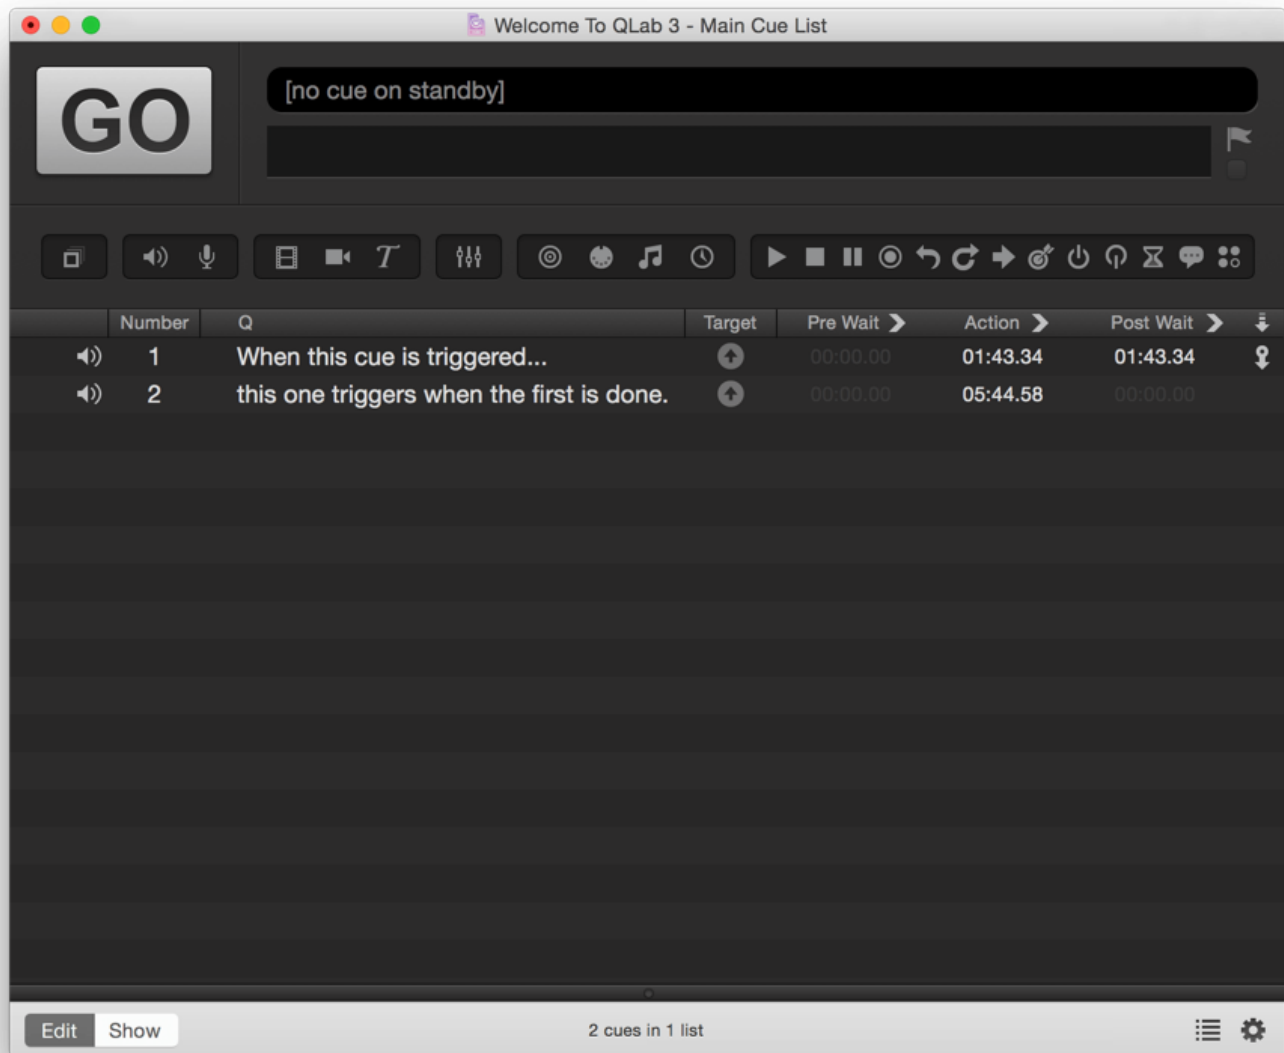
Welcome To QLab 3 - Main Cue List

GO

[no cue on standby]

| Number | Q | Target | Pre Wait | Action | Post Wait |
|---|---|---|---|---|---|
| 1 | When this cue is triggered... | | 00:00.00 | 01:43.34 | 01:43.34 |
| 2 | this one triggers when the first is done. | | 00:00.00 | 05:44.58 | 00:00.00 |

Edit Show

2 cues in 1 list